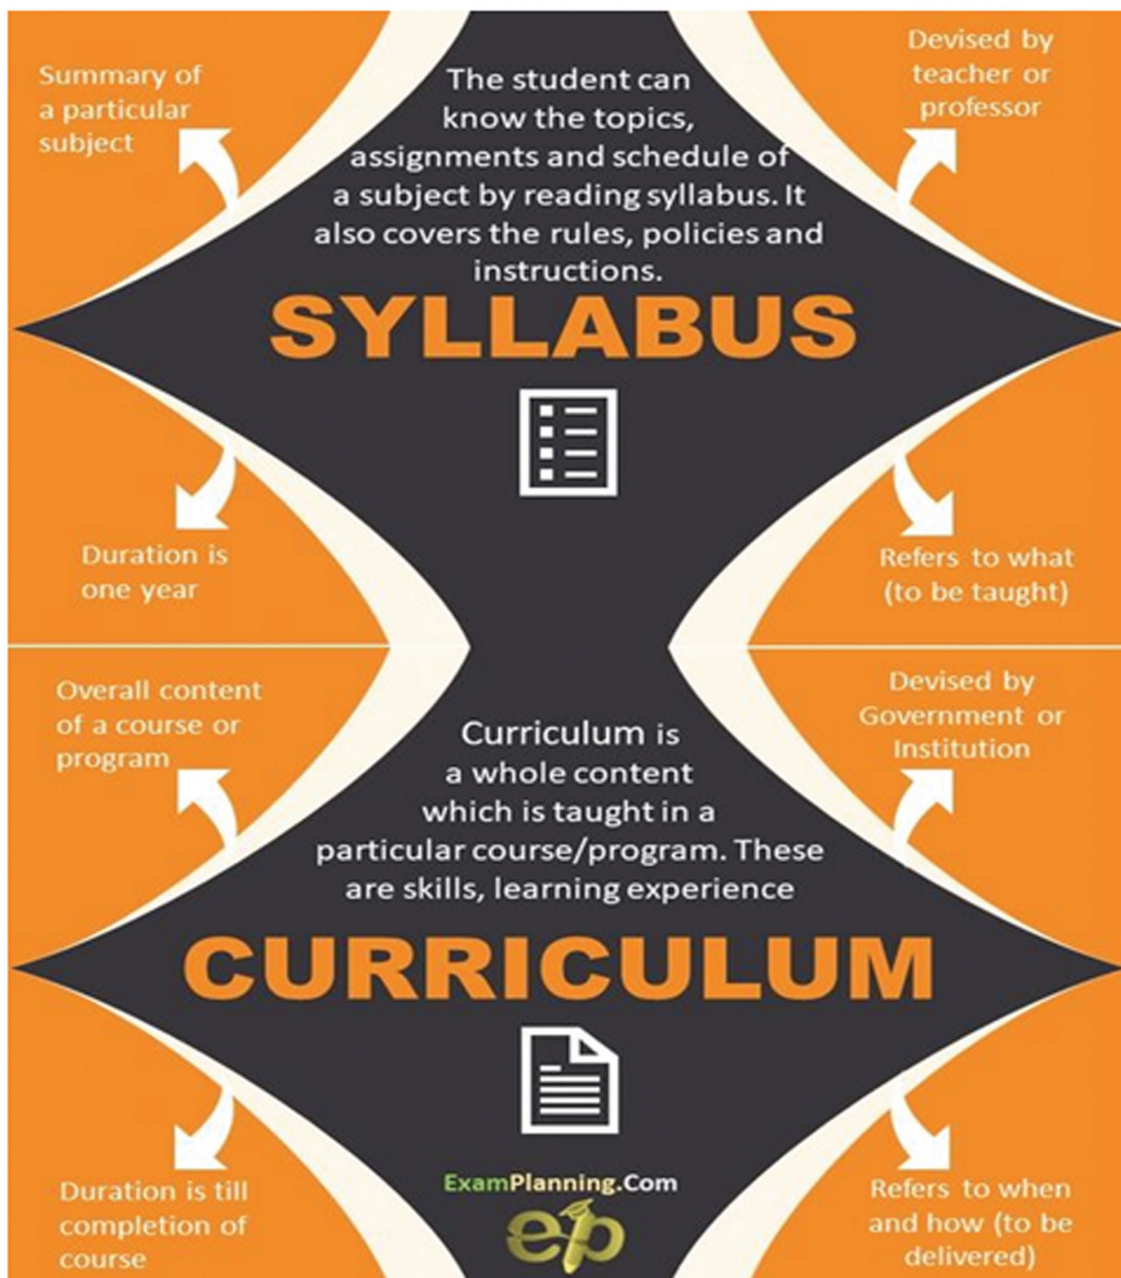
Summary of a particular subject

The student can know the topics, assignments and schedule of a subject by reading syllabus. It also covers the rules, policies and instructions.

Devised by teacher or professor

SYLLABUS

Duration is one year

Refers to what (to be taught)

Overall content of a course or program

Curriculum is a whole content which is taught in a particular course/program. These are skills, learning experience

Devised by Government or Institution

CURRICULUM

Duration is till completion of course

ExamPlanning.Com

ep

Refers to when and how (to be delivered)